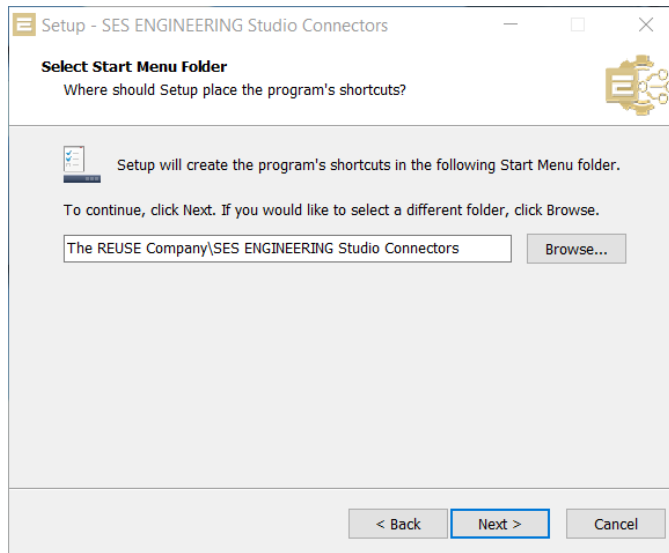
Setup - SES ENGINEERING Studio Connectors

Select Start Menu Folder
Where should Setup place the program's shortcuts?

Setup will create the program's shortcuts in the following Start Menu folder.

To continue, click Next. If you would like to select a different folder, click Browse.

The REUSE Company\SES ENGINEERING Studio Connectors

Browse...

< Back

Next >

Cancel